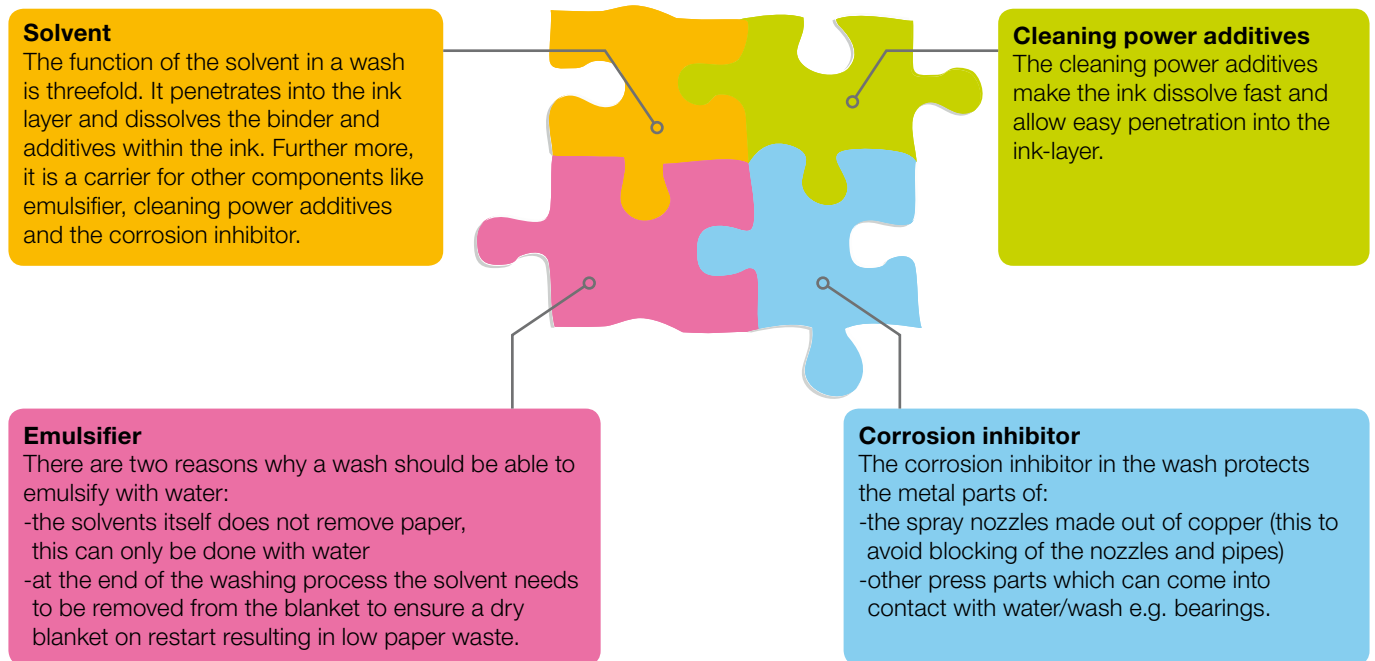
**Solvent**
The function of the solvent in a wash is threefold. It penetrates into the ink layer and dissolves the binder and additives within the ink. Further more, it is a carrier for other components like emulsifier, cleaning power additives and the corrosion inhibitor.

**Cleaning power additives**
The cleaning power additives make the ink dissolve fast and allow easy penetration into the ink-layer.

**Emulsifier**
There are two reasons why a wash should be able to emulsify with water:
-the solvents itself does not remove paper, this can only be done with water
-at the end of the washing process the solvent needs to be removed from the blanket to ensure a dry blanket on restart resulting in low paper waste.

**Corrosion inhibitor**
The corrosion inhibitor in the wash protects the metal parts of:
-the spray nozzles made out of copper (this to avoid blocking of the nozzles and pipes)
-other press parts which can come into contact with water/wash e.g. bearings.